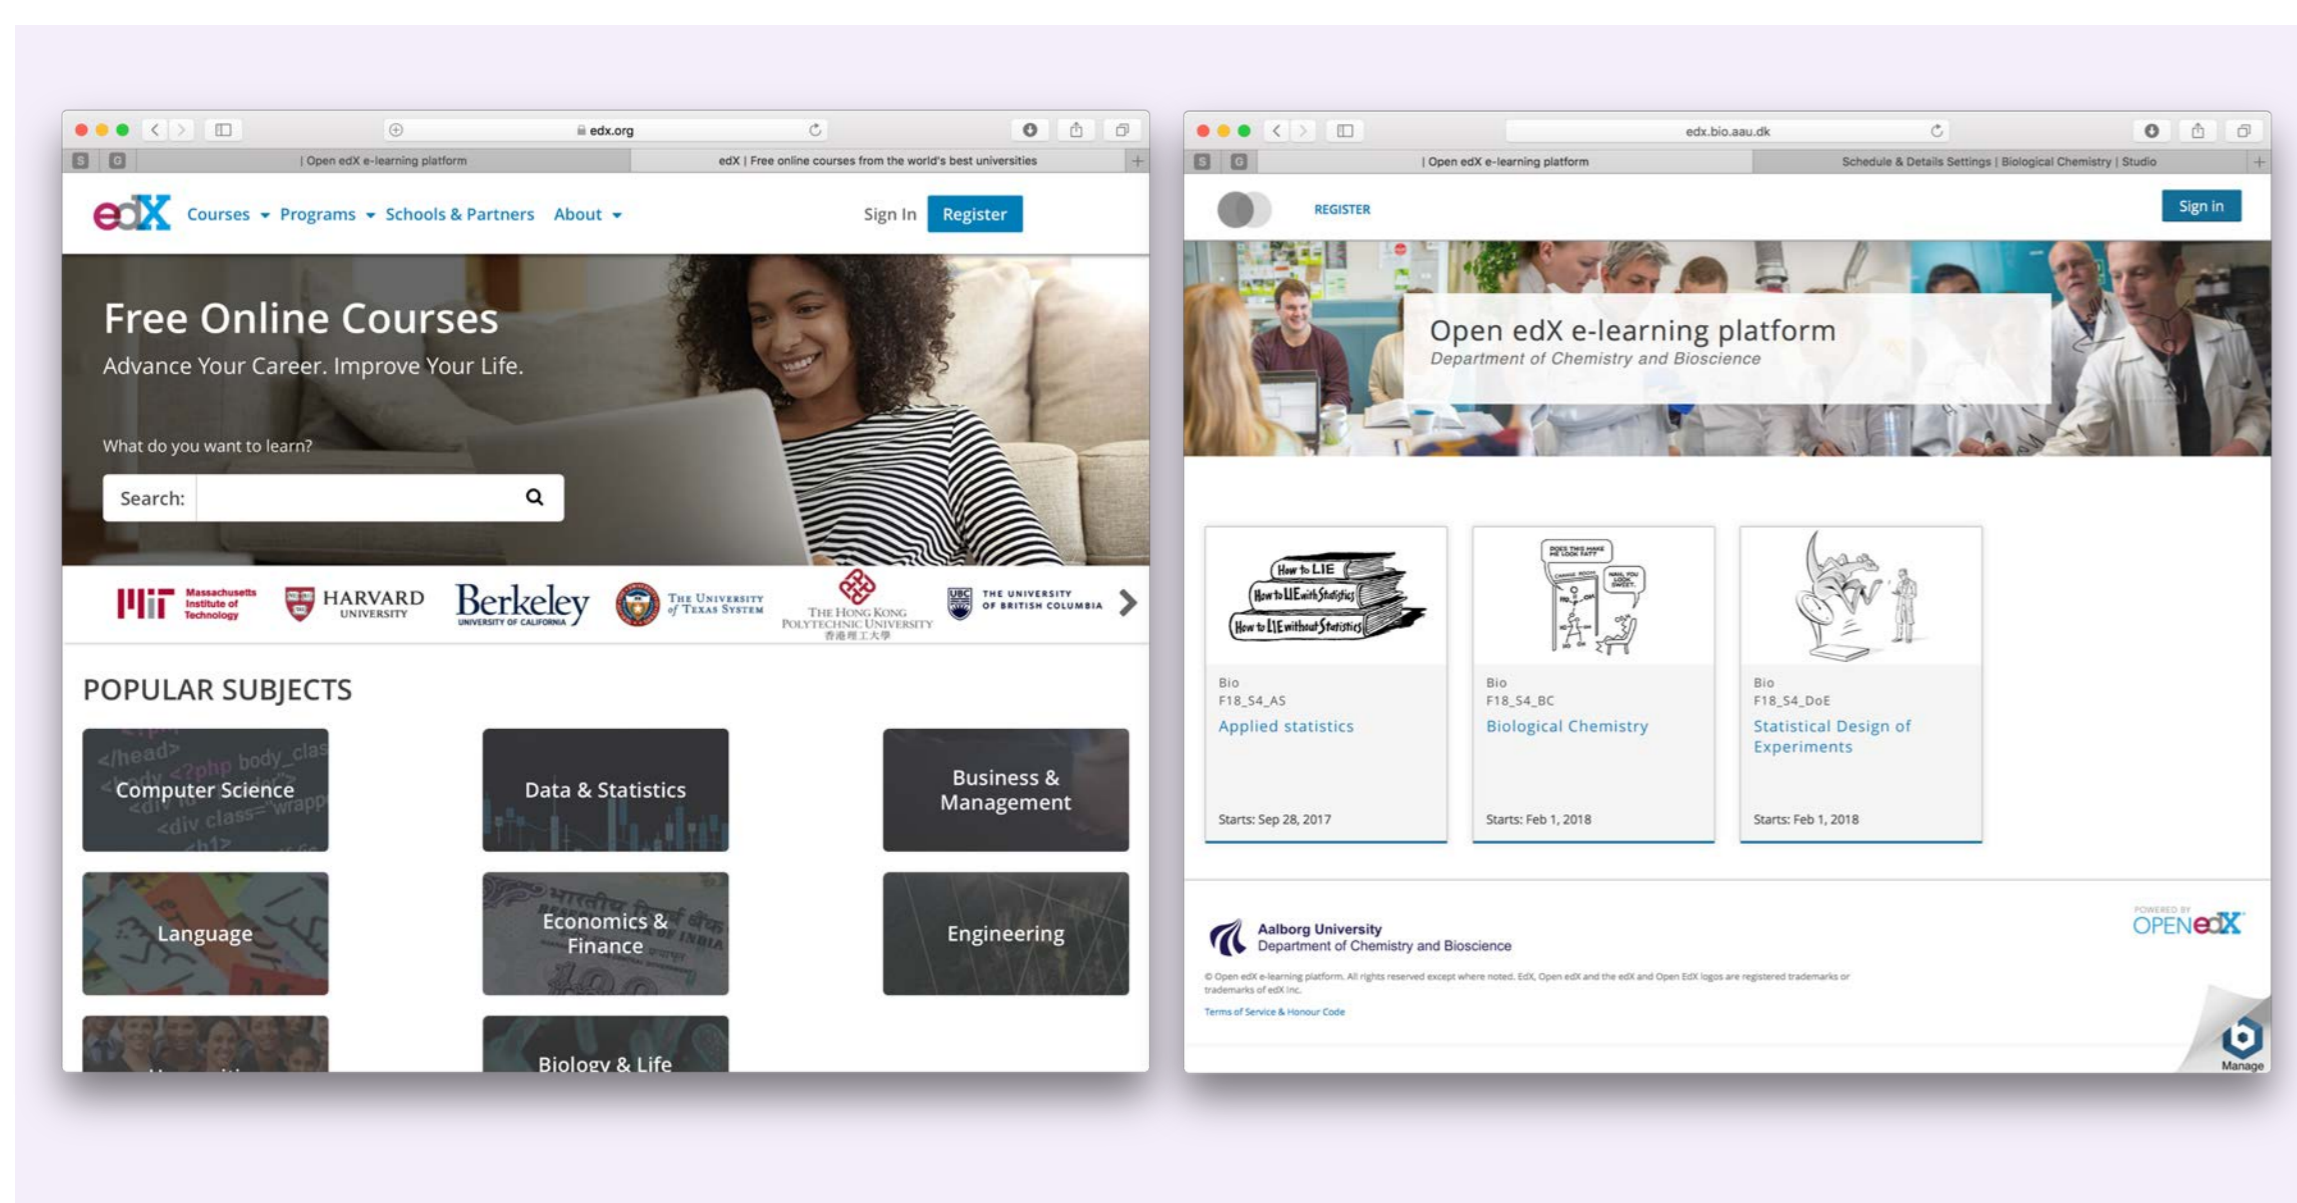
edx.org

| Open edX e-learning platform

edX | Free online courses from the world's best universities

edX Courses Programs Schools & Partners About

Sign In Register

Free Online Courses

Advance Your Career. Improve Your Life.

What do you want to learn?

Search:

MIT Massachusetts Institute of Technology

HARVARD UNIVERSITY

Berkeley UNIVERSITY OF CALIFORNIA

THE UNIVERSITY of TEXAS SYSTEM

THE HONG KONG POLYTECHNIC UNIVERSITY 香港理工大學

UBC THE UNIVERSITY OF BRITISH COLUMBIA

POPULAR SUBJECTS

Computer Science

Data & Statistics

Business & Management

Language

Economics & Finance

Engineering

Biology & Life

edx.bio.aau.dk

| Open edX e-learning platform

Schedule & Details Settings | Biological Chemistry | Studio

REGISTER

Sign in

Open edX e-learning platform

Department of Chemistry and Bioscience

How to LIE

How to LIE with Statistics

How to LIE without Statistics

Bio

F18_S4_AS

Applied statistics

Starts: Sep 28, 2017

Bio

F18_S4_BC

Biological Chemistry

Starts: Feb 1, 2018

Bio

F18_S4_DoE

Statistical Design of Experiments

Starts: Feb 1, 2018

Aalborg University

Department of Chemistry and Bioscience

© Open edX e-learning platform. All rights reserved except where noted. EdX, Open edX and the edX and Open EdX logos are registered trademarks or trademarks of edX Inc.

Terms of Service & Honour Code

POWERED BY OPENedX

Manage